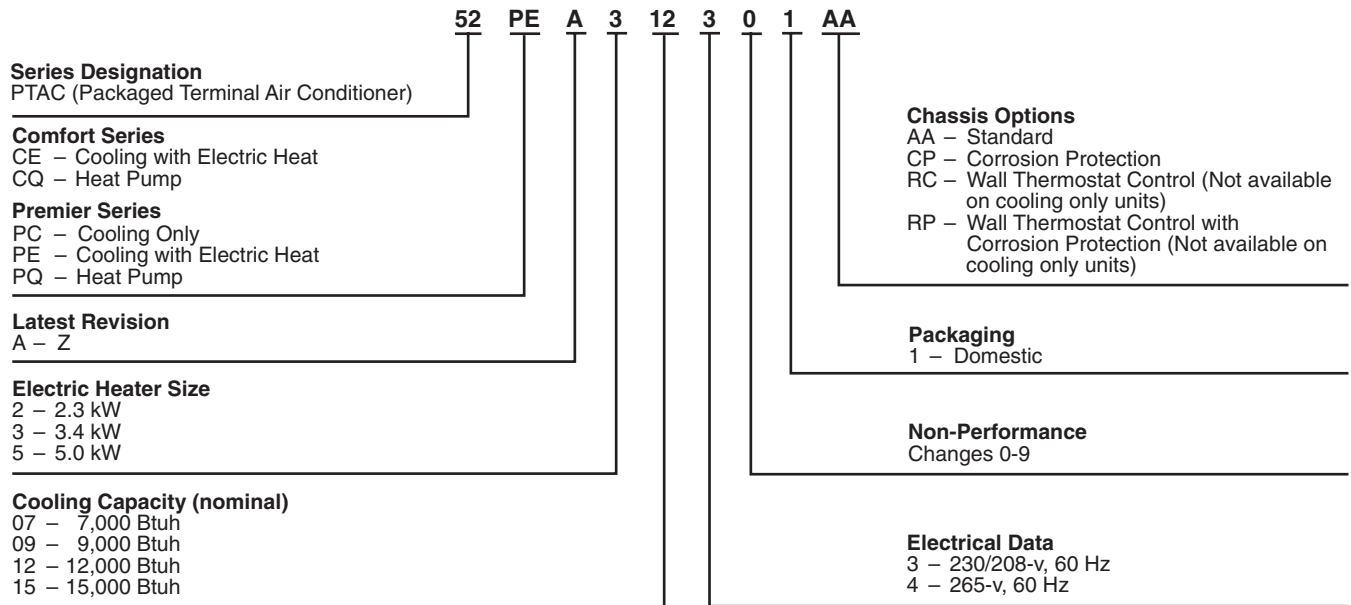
52 PE A 3 12 3 0 1 AA

**Series Designation**
PTAC (Packaged Terminal Air Conditioner)

**Comfort Series**
CE – Cooling with Electric Heat
CQ – Heat Pump

**Premier Series**
PC – Cooling Only
PE – Cooling with Electric Heat
PQ – Heat Pump

**Latest Revision**
A – Z

**Electric Heater Size**
2 – 2.3 kW
3 – 3.4 kW
5 – 5.0 kW

**Cooling Capacity (nominal)**
07 – 7,000 Btuh
09 – 9,000 Btuh
12 – 12,000 Btuh
15 – 15,000 Btuh

**Chassis Options**
AA – Standard
CP – Corrosion Protection
RC – Wall Thermostat Control (Not available on cooling only units)
RP – Wall Thermostat Control with Corrosion Protection (Not available on cooling only units)

**Packaging**
1 – Domestic

**Non-Performance**
Changes 0-9

**Electrical Data**
3 – 230/208-v, 60 Hz
4 – 265-v, 60 Hz